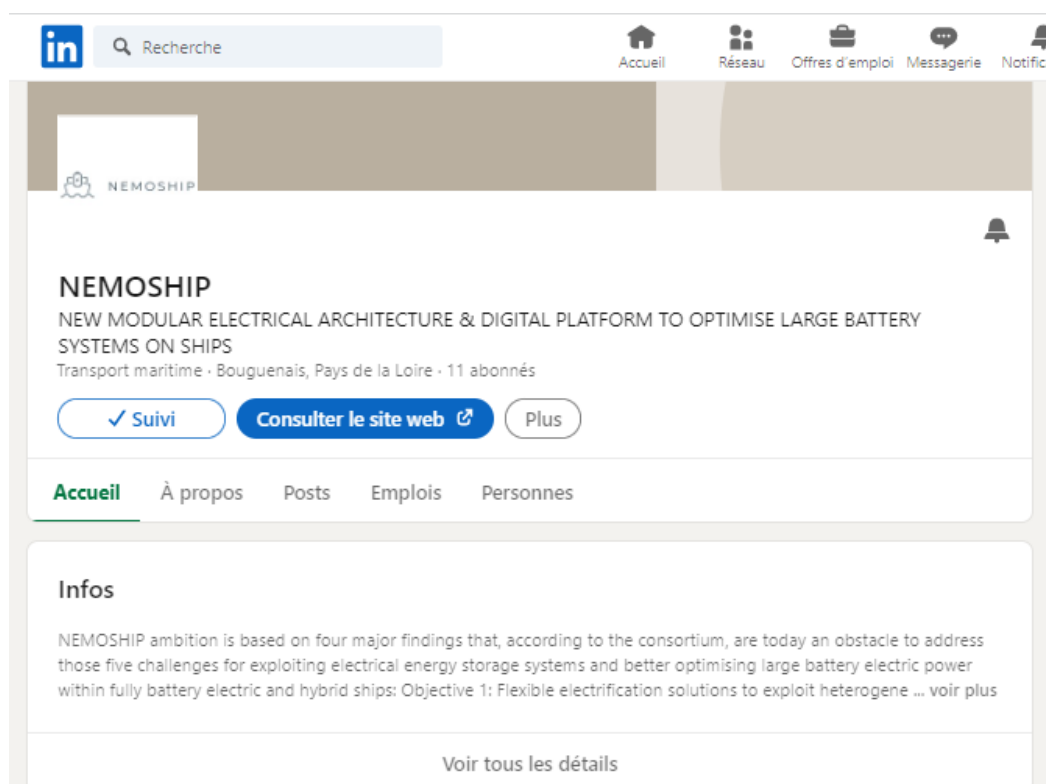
in Recherche

Accueil Réseau Offres d'emploi Messagerie Notific

NEMOSHIP

NEMOSHIP
NEW MODULAR ELECTRICAL ARCHITECTURE & DIGITAL PLATFORM TO OPTIMISE LARGE BATTERY SYSTEMS ON SHIPS
Transport maritime · Bouguenais, Pays de la Loire · 11 abonnés

✓ Suivi
Consulter le site web
Plus

Accueil À propos Posts Emplois Personnes

Infos

NEMOSHIP ambition is based on four major findings that, according to the consortium, are today an obstacle to address those five challenges for exploiting electrical energy storage systems and better optimising large battery electric power within fully battery electric and hybrid ships: Objective 1: Flexible electrification solutions to exploit heterogene ... voir plus

Voir tous les détails